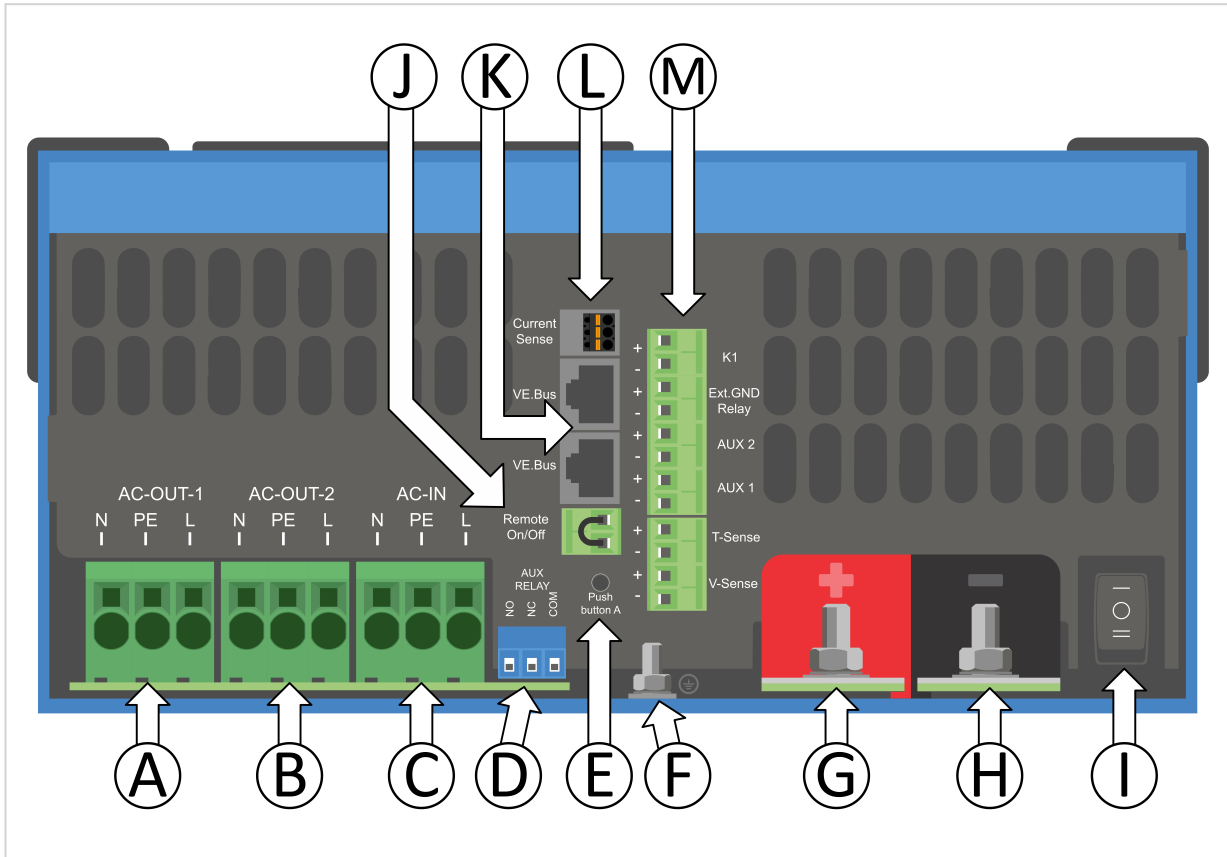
J K L M

Current Sense

VE.Bus

VE.Bus

Remote On/Off

+ - + - + - + - + - + -

K1

Ext.GND Relay

AUX 2

AUX 1

T-Sense

V-Sense

AC-OUT-1
N PE L

AC-OUT-2
N PE L

AC-IN
N PE L

AUX RELAY
NO NC COM

Push button A

A B C D E F G H I